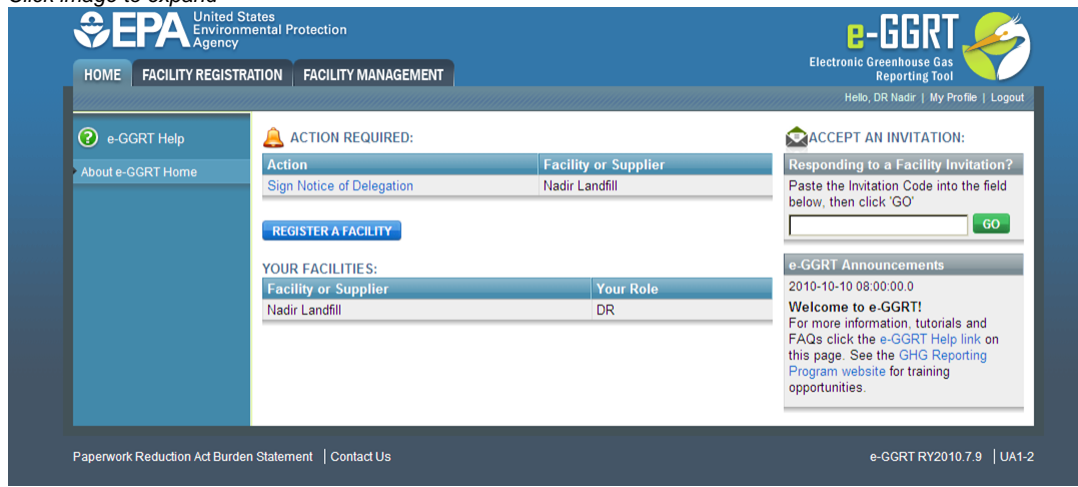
Click image to expand

EPA United States Environmental Protection Agency

e-GGRT Electronic Greenhouse Gas Reporting Tool

HOME | FACILITY REGISTRATION | FACILITY MANAGEMENT

Hello, DR Nadir | My Profile | Logout

e-GGRT Help

About e-GGRT Home

ACTION REQUIRED:

| Action | Facility or Supplier |
|---|---|
| Sign Notice of Delegation | Nadir Landfill |

REGISTER A FACILITY

YOUR FACILITIES:

| Facility or Supplier | Your Role |
|---|---|
| Nadir Landfill | DR |

ACCEPT AN INVITATION:

Responding to a Facility Invitation?

Paste the Invitation Code into the field below, then click 'GO'

GO

e-GGRT Announcements

2010-10-10 08:00:00.0

Welcome to e-GGRT!

For more information, tutorials and FAQs click the e-GGRT Help link on this page. See the GHG Reporting Program website for training opportunities.

Paperwork Reduction Act Burden Statement | Contact Us

e-GGRT RY2010.7.9 | UA1-2